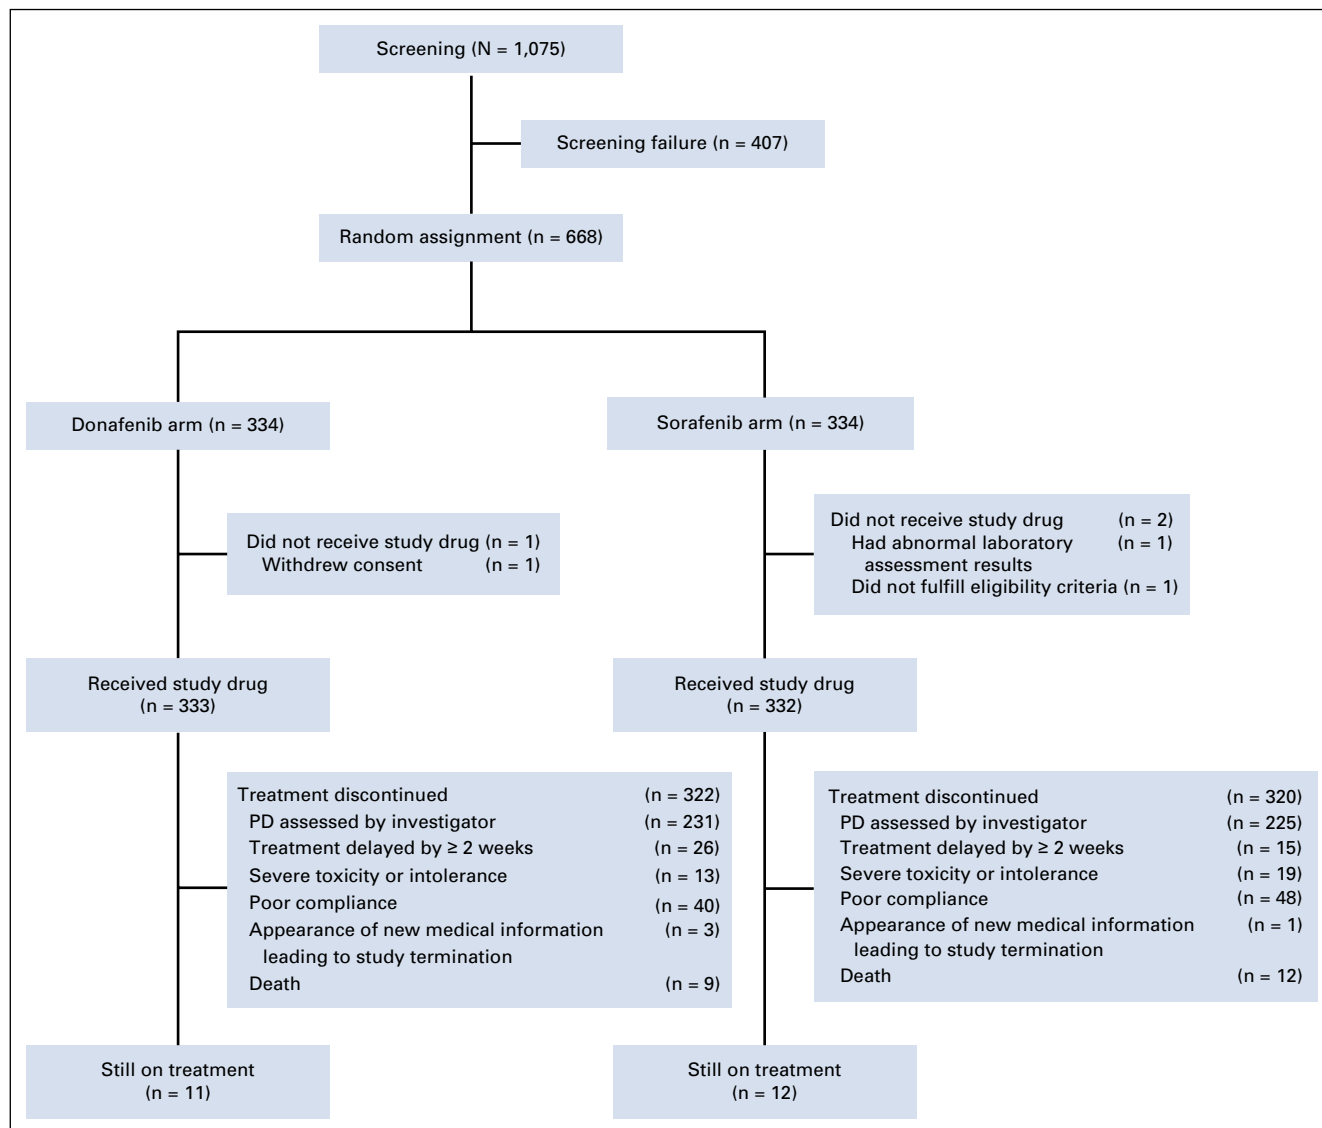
Screening (N = 1,075)

Screening failure (n = 407)

Random assignment (n = 668)

Donafenib arm (n = 334)

Sorafenib arm (n = 334)

Did not receive study drug (n = 1)
Withdrew consent (n = 1)

Did not receive study drug (n = 2)
Had abnormal laboratory assessment results (n = 1)
Did not fulfill eligibility criteria (n = 1)

Received study drug
(n = 333)

Received study drug
(n = 332)

Treatment discontinued (n = 322)
PD assessed by investigator (n = 231)
Treatment delayed by ≥ 2 weeks (n = 26)
Severe toxicity or intolerance (n = 13)
Poor compliance (n = 40)
Appearance of new medical information leading to study termination (n = 3)
Death (n = 9)

Treatment discontinued (n = 320)
PD assessed by investigator (n = 225)
Treatment delayed by ≥ 2 weeks (n = 15)
Severe toxicity or intolerance (n = 19)
Poor compliance (n = 48)
Appearance of new medical information leading to study termination (n = 1)
Death (n = 12)

Still on treatment
(n = 11)

Still on treatment
(n = 12)